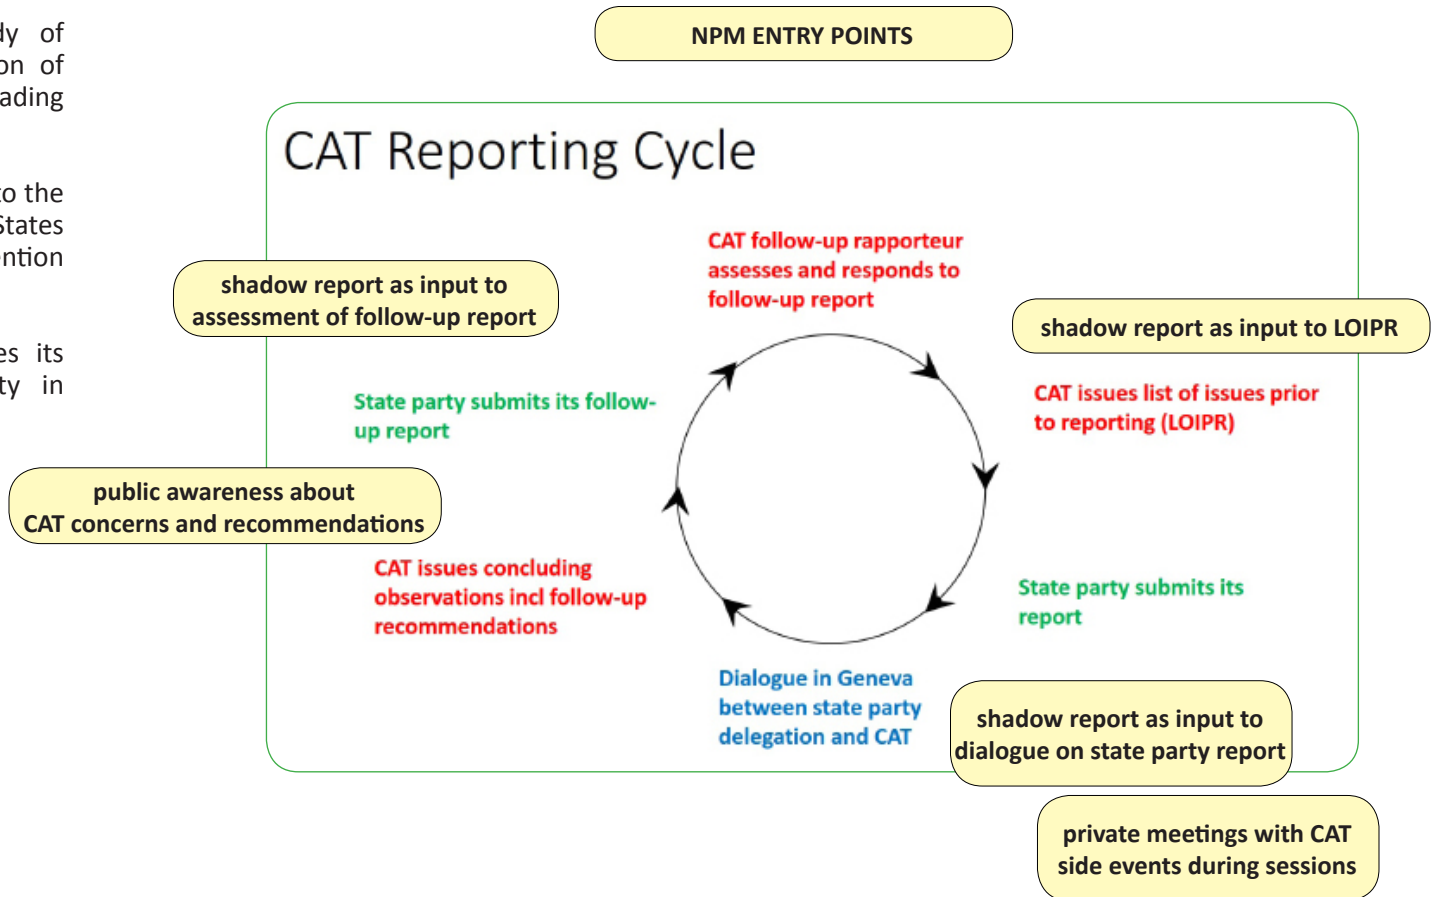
dy of
on of
ading

to the
States
ntion

es its
ty in

NPM ENTRY POINTS

CAT Reporting Cycle

CAT follow-up rapporteur assesses and responds to follow-up report

shadow report as input to assessment of follow-up report

shadow report as input to LOIPR

CAT issues list of issues prior to reporting (LOIPR)

State party submits its follow-up report

public awareness about CAT concerns and recommendations

CAT issues concluding observations incl follow-up recommendations

State party submits its report

Dialogue in Geneva between state party delegation and CAT

shadow report as input to dialogue on state party report

private meetings with CAT
side events during sessions